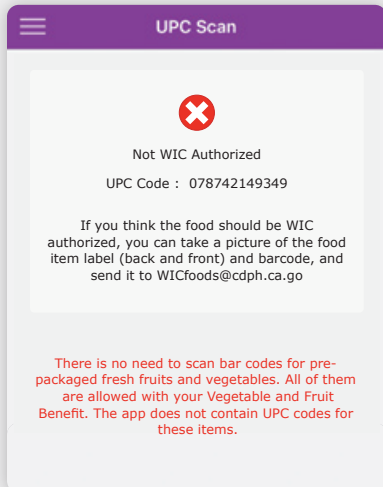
UPC Scan

Not WIC Authorized

UPC Code : 078742149349

If you think the food should be WIC authorized, you can take a picture of the food item label (back and front) and barcode, and send it to WICfoods@cdph.ca.go

There is no need to scan bar codes for prepackaged fresh fruits and vegetables. All of them are allowed with your Vegetable and Fruit Benefit. The app does not contain UPC codes for these items.